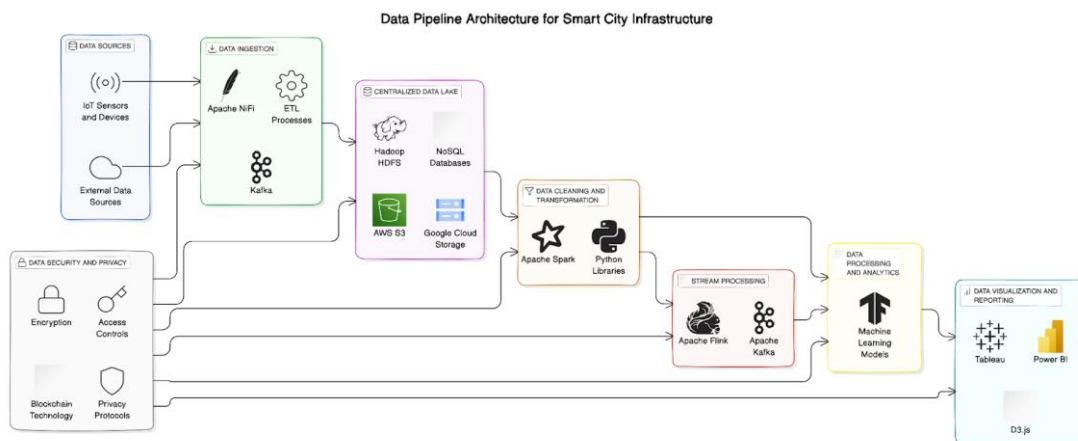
Data Pipeline Architecture for Smart City Infrastructure

DATA SOURCES

IoT Sensors and Devices

External Data Sources

DATA INGESTION

Apache NiFi

ETL Processes

Kafka

CENTRALIZED DATA LAKE

Hadoop HDFS

NoSQL Databases

AWS S3

Google Cloud Storage

DATA CLEANING AND TRANSFORMATION

Apache Spark

Python Libraries

STREAM PROCESSING

Apache Flink

Apache Kafka

DATA PROCESSING AND ANALYTICS

Machine Learning Models

DATA VISUALIZATION AND REPORTING

Tableau

Power BI

D3.js

DATA SECURITY AND PRIVACY

Encryption

Access Controls

Blockchain Technology

Privacy Protocols